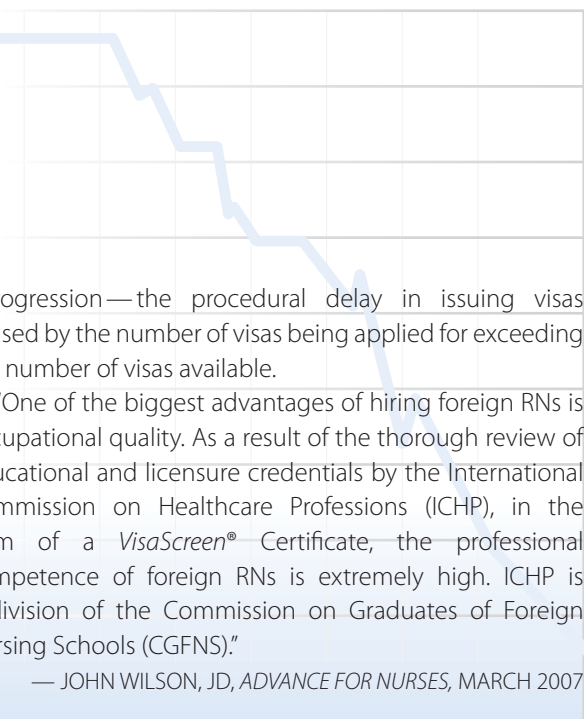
ogression — the procedural delay in issuing visas sed by the number of visas being applied for exceeding number of visas available.

"One of the biggest advantages of hiring foreign RNs is cupational quality. As a result of the thorough review of ucational and licensure credentials by the International mmission on Healthcare Professions (ICHP), in the m of a *VisaScreen*® Certificate, the professional mpetence of foreign RNs is extremely high. ICHP is division of the Commission on Graduates of Foreign rsing Schools (CGFNS)."

— JOHN WILSON, JD, *ADVANCE FOR NURSES*, MARCH 2007